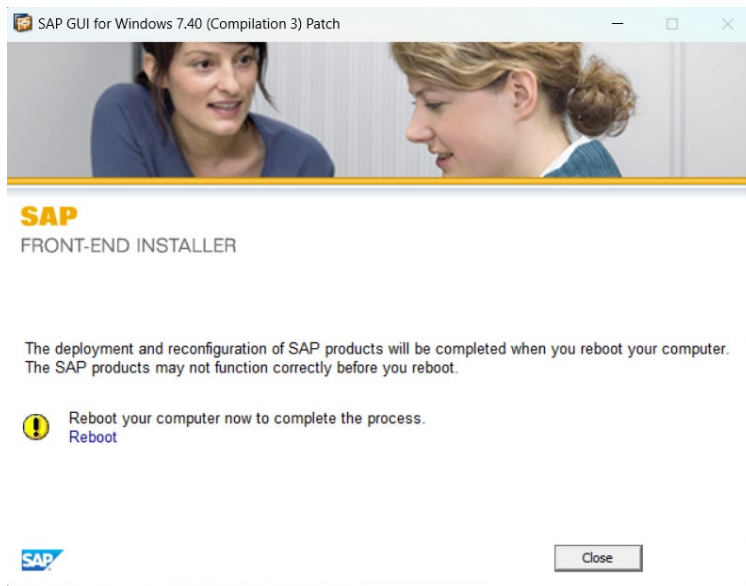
SAP GUI for Windows 7.40 (Compilation 3) Patch

SAP
FRONT-END INSTALLER

The deployment and reconfiguration of SAP products will be completed when you reboot your computer. The SAP products may not function correctly before you reboot.

Reboot your computer now to complete the process.
Reboot

SAP

Close